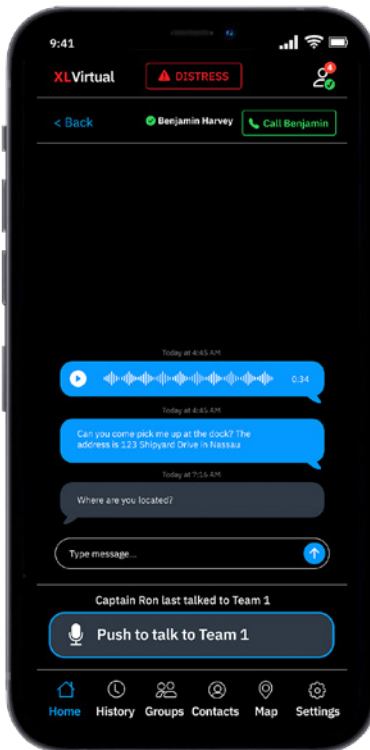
9:41

XLVirtual

DISTRESS

4

< Back

Benjamin Harvey

Call Benjamin

Today at 4:45 AM

0:34

Today at 4:45 AM

Can you come pick me up at the dock? The address is 123 Shipyard Drive in Nassau

Today at 7:16 AM

Where are you located?

Type message...

Captain Ron last talked to Team 1

Push to talk to Team 1

Home History Groups Contacts Map Settings